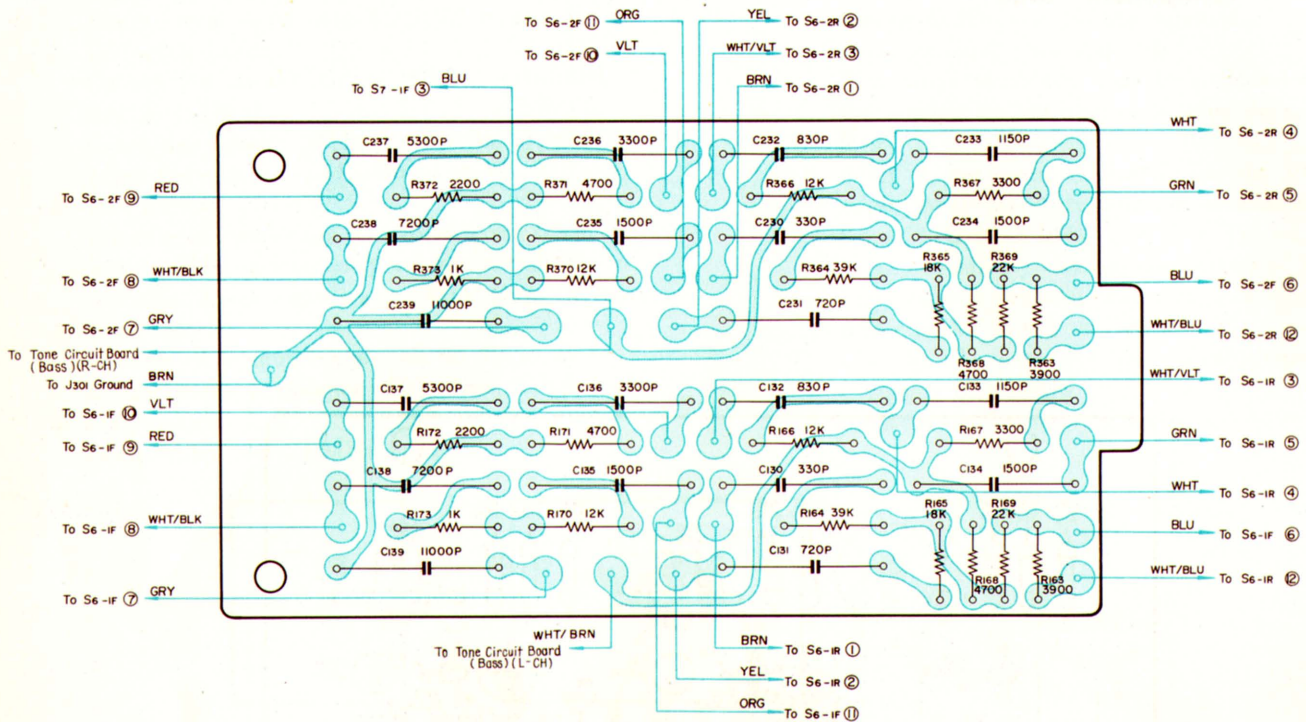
To S6-2F ⑪ ORG
YEL To S6-2R ②
To S6-2F ⑩ VLT
WHT/VLT To S6-2R ③
To S7-1F ③ BLU
BRN To S6-2R ①
WHT To S6-2R ④
GRN To S6-2R ⑤
BLU To S6-2F ⑥
WHT/BLU To S6-2R ⑫
WHT/VLT To S6-1R ③
GRN To S6-1R ⑤
WHT To S6-1R ④
BLU To S6-1F ⑥
WHT/BLU To S6-1R ⑫

To S6-2F ⑨ RED
To S6-2F ⑧ WHT/BLK
To S6-2F ⑦ GRY
To Tone Circuit Board (Bass)(R-CH)
To J301 Ground BRN
To S6-1F ⑩ VLT
To S6-1F ⑨ RED
To S6-1F ⑧ WHT/BLK
To S6-1F ⑦ GRY

C237 5300P
C236 3300P
C232 830P
C233 1150P
R372 2200
R371 4700
R366 12K
R367 3300
C238 7200P
C235 1500P
C230 330P
C234 1500P
R373 1K
R370 12K
R364 39K
R365 18K
R369 22K
C239 11000P
C231 720P
R368 4700
R363 3900
C137 5300P
C136 3300P
C132 830P
C133 1150P
R172 2200
R171 4700
R166 12K
R167 3300
C138 7200P
C135 1500P
C130 330P
C134 1500P
R173 1K
R170 12K
R164 39K
R165 18K
R169 22K
C139 11000P
C131 720P
R168 4700
R163 3900

WHT/BRN
To Tone Circuit Board (Bass)(L-CH)
BRN To S6-1R ①
YEL To S6-1R ②
ORG To S6-1F ⑪